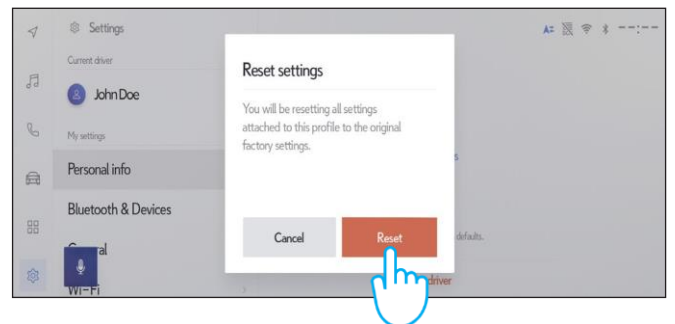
Settings

Current driver

John Doe

My settings

Personal info

Bluetooth & Devices

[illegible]al

Wi-Fi

A= --:--

Reset settings

You will be resetting all settings attached to this profile to the original factory settings.

Cancel

Reset

defaults.

driver